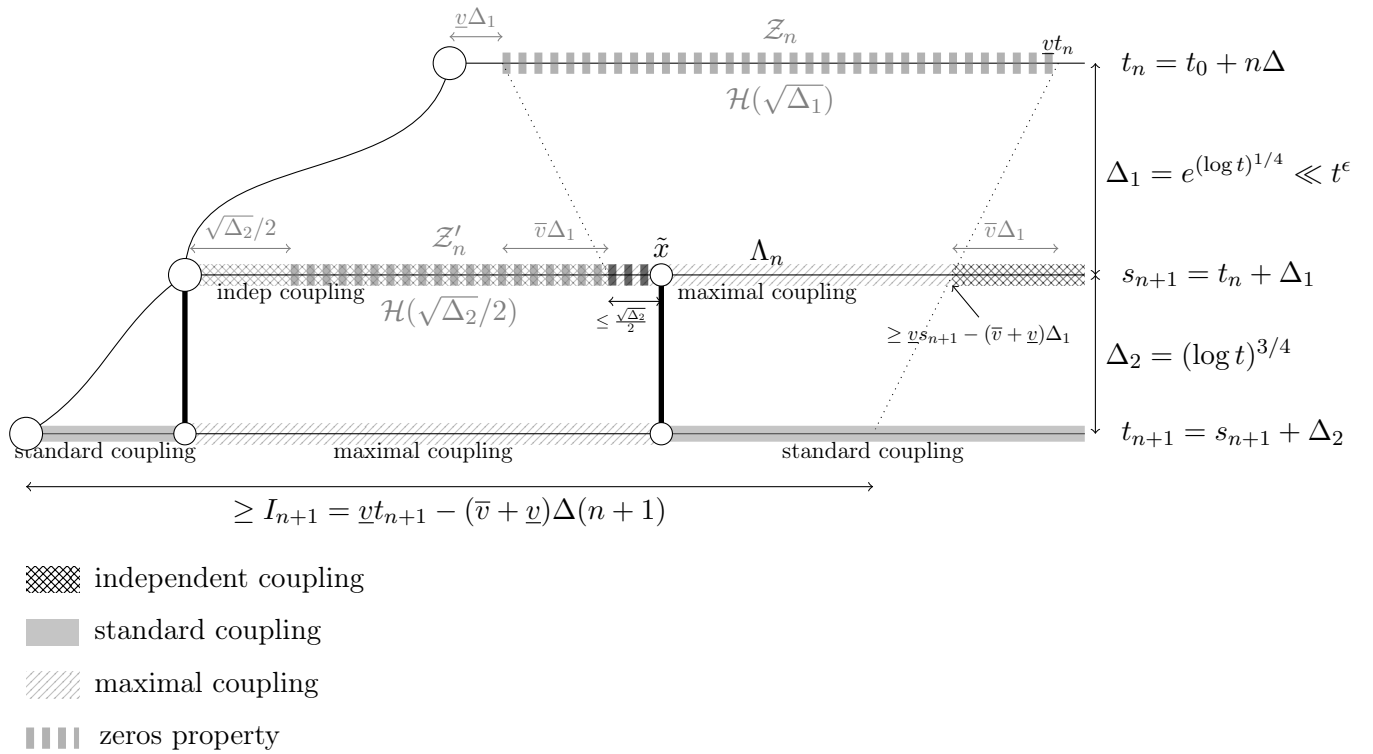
$\underline{v}\Delta_1$

$\mathcal{Z}_n$

$\underline{v}t_n$

$t_n = t_0 + n\Delta$

$\mathcal{H}(\sqrt{\Delta_1})$

$\Delta_1 = e^{(\log t)^{1/4}} \ll t^{\epsilon}$

$\sqrt{\Delta_2}/2$

$\mathcal{Z}'_n$

$\overline{v}\Delta_1$

$\tilde{x}$

$\Lambda_n$

$\overline{v}\Delta_1$

$s_{n+1} = t_n + \Delta_1$

indep coupling

$\mathcal{H}(\sqrt{\Delta_2}/2)$

$\leq \frac{\sqrt{\Delta_2}}{2}$

maximal coupling

$\geq \underline{v}s_{n+1} - (\overline{v} + \underline{v})\Delta_1$

$\Delta_2 = (\log t)^{3/4}$

$t_{n+1} = s_{n+1} + \Delta_2$

standard coupling

maximal coupling

standard coupling

$\geq I_{n+1} = \underline{v}t_{n+1} - (\overline{v} + \underline{v})\Delta(n+1)$

independent coupling

standard coupling

maximal coupling

zeros property